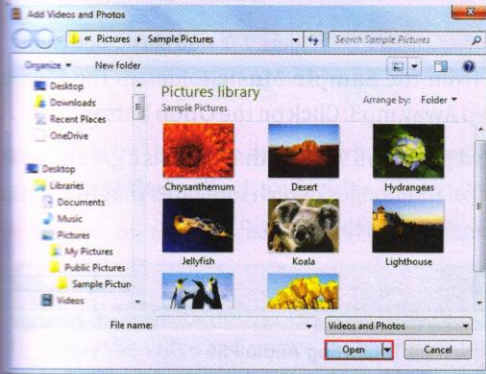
Add Videos and Photos

« Pictures ▸ Sample Pictures

Search Sample Pictures

Organize ▾

New folder

Desktop

Downloads

Recent Places

OneDrive

Desktop

Libraries

Documents

Music

Pictures

My Pictures

Public Pictures

Sample Pictur

Videos

Pictures library

Sample Pictures

Arrange by: Folder ▾

Chrysanthemum

Desert

Hydrangeas

Jellyfish

Koala

Lighthouse

File name:

Videos and Photos

Open

Cancel